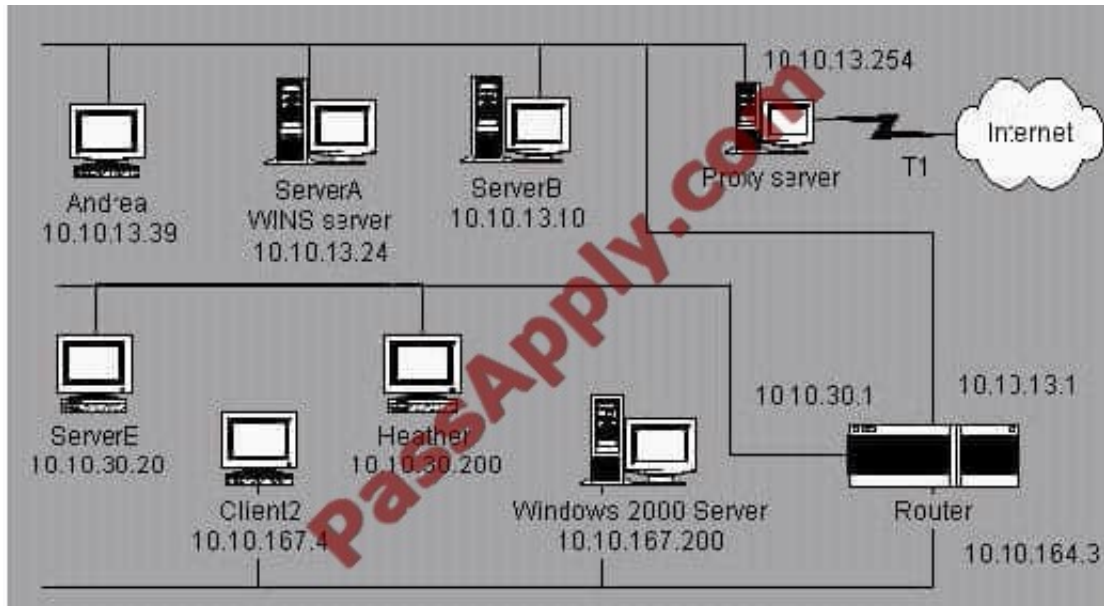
10.10.13.254

Internet

T1

Proxy server

Andrea
10.10.13.39

ServerA
WINS server
10.10.13.24

ServerB
10.10.13.10

ServerE
10.10.30.20

Client2
10.10.167.4

Heather
10.10.30.200

Windows 2000 Server
10.10.167.200

10.10.30.1

10.10.13.1

Router

10.10.164.3

PassApply.com